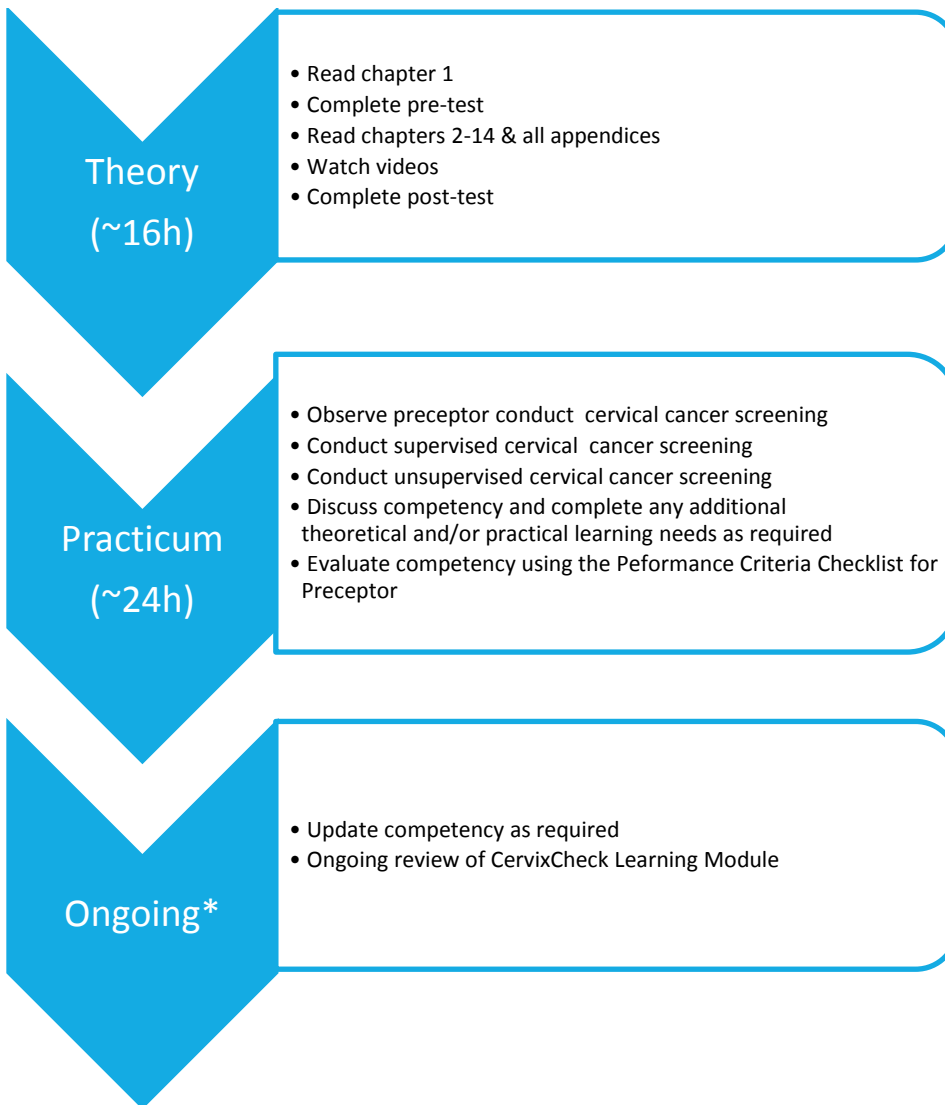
Theory (~16h)

• Read chapter 1
• Complete pre-test
• Read chapters 2-14 & all appendices
• Watch videos
• Complete post-test

Practicum (~24h)

• Observe preceptor conduct cervical cancer screening
• Conduct supervised cervical cancer screening
• Conduct unsupervised cervical cancer screening
• Discuss competency and complete any additional theoretical and/or practical learning needs as required
• Evaluate competency using the Peformance Criteria Checklist for Preceptor

Ongoing*

• Update competency as required
• Ongoing review of CervixCheck Learning Module